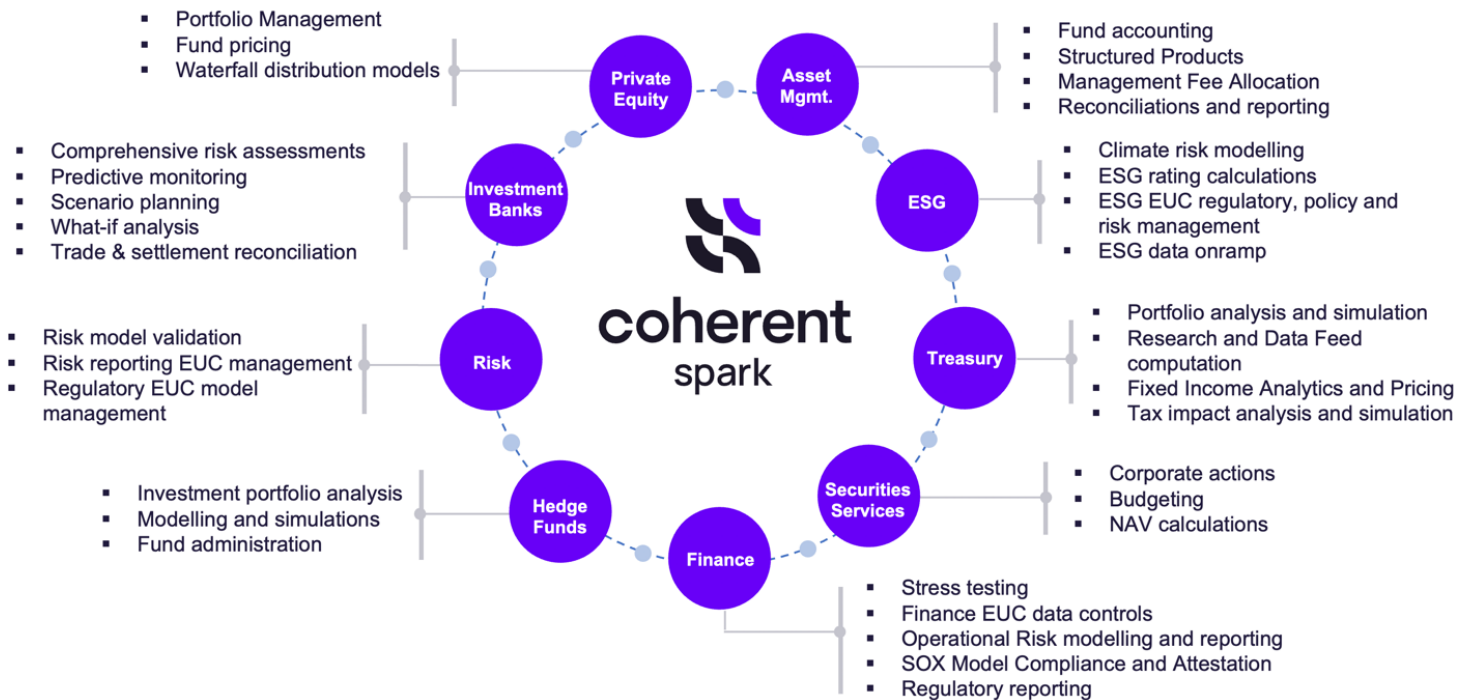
- Portfolio Management
- Fund pricing
- Waterfall distribution models

Private Equity

Asset Mgmt.

- Fund accounting
- Structured Products
- Management Fee Allocation
- Reconciliations and reporting

- Comprehensive risk assessments
- Predictive monitoring
- Scenario planning
- What-if analysis
- Trade & settlement reconciliation

Investment Banks

ESG

- Climate risk modelling
- ESG rating calculations
- ESG EUC regulatory, policy and risk management
- ESG data onramp

coherent spark

- Risk model validation
- Risk reporting EUC management
- Regulatory EUC model management

Risk

Treasury

- Portfolio analysis and simulation
- Research and Data Feed computation
- Fixed Income Analytics and Pricing
- Tax impact analysis and simulation

- Investment portfolio analysis
- Modelling and simulations
- Fund administration

Hedge Funds

Securities Services

- Corporate actions
- Budgeting
- NAV calculations

Finance

- Stress testing
- Finance EUC data controls
- Operational Risk modelling and reporting
- SOX Model Compliance and Attestation
- Regulatory reporting